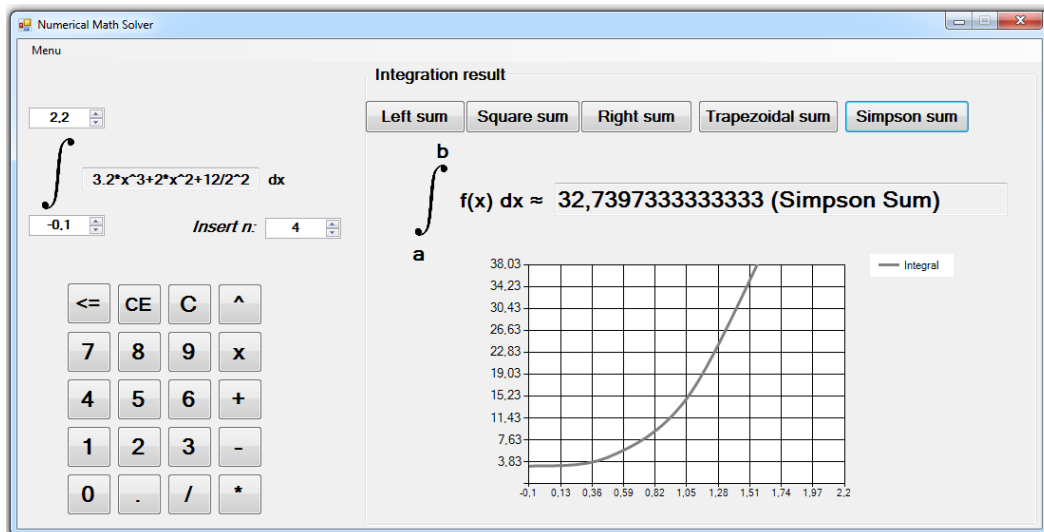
Numerical Math Solver

Menu

2,2

$\int$ 3.2*x^3+2*x^2+12/2^2 dx

-0,1

Insert n: 4

<=
CE
C
^
7
8
9
x
4
5
6
+
1
2
3
-
0
.
/
*

Integration result

Left sum
Square sum
Right sum
Trapezoidal sum
Simpson sum

$\int_a^b$ f(x) dx ≈ 32,7397333333333 (Simpson Sum)

38,03
34,23
30,43
26,63
22,83
19,03
15,23
11,43
7,63
3,83

-0,1 0,13 0,36 0,59 0,82 1,05 1,28 1,51 1,74 1,97 2,2

Integral